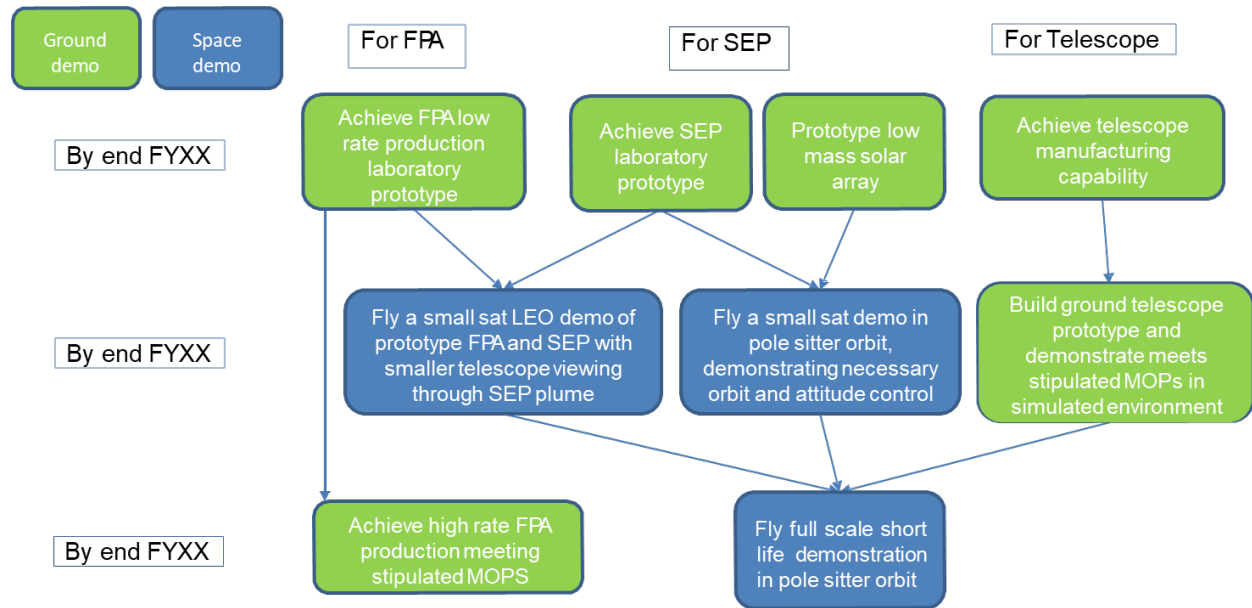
Ground demo

Space demo

For FPA

For SEP

For Telescope

By end FYXX

Achieve FPA low rate production laboratory prototype

Achieve SEP laboratory prototype

Prototype low mass solar array

Achieve telescope manufacturing capability

By end FYXX

Fly a small sat LEO demo of prototype FPA and SEP with smaller telescope viewing through SEP plume

Fly a small sat demo in pole sitter orbit, demonstrating necessary orbit and attitude control

Build ground telescope prototype and demonstrate meets stipulated MOPs in simulated environment

By end FYXX

Achieve high rate FPA production meeting stipulated MOPS

Fly full scale short life demonstration in pole sitter orbit